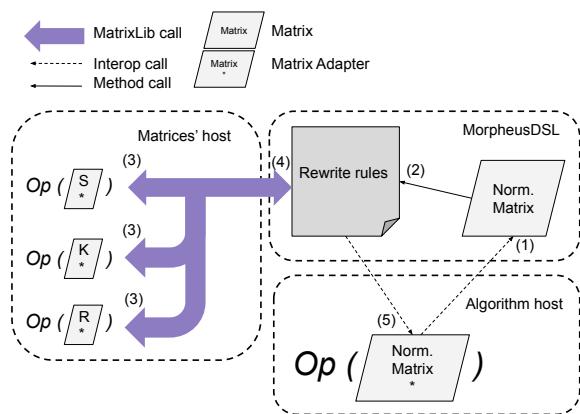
MatrixLib call
Matrix
Matrix
Interop call
Method call
Matrix
*
Matrix Adapter

Matrices' host
(3)
Op ( S * )
(3)
Op ( K * )
(3)
Op ( R * )
(4)
Rewrite rules
(2)
MorpheusDSL
Norm. Matrix
(1)
Algorithm host
(5)
Op ( Norm. Matrix * )